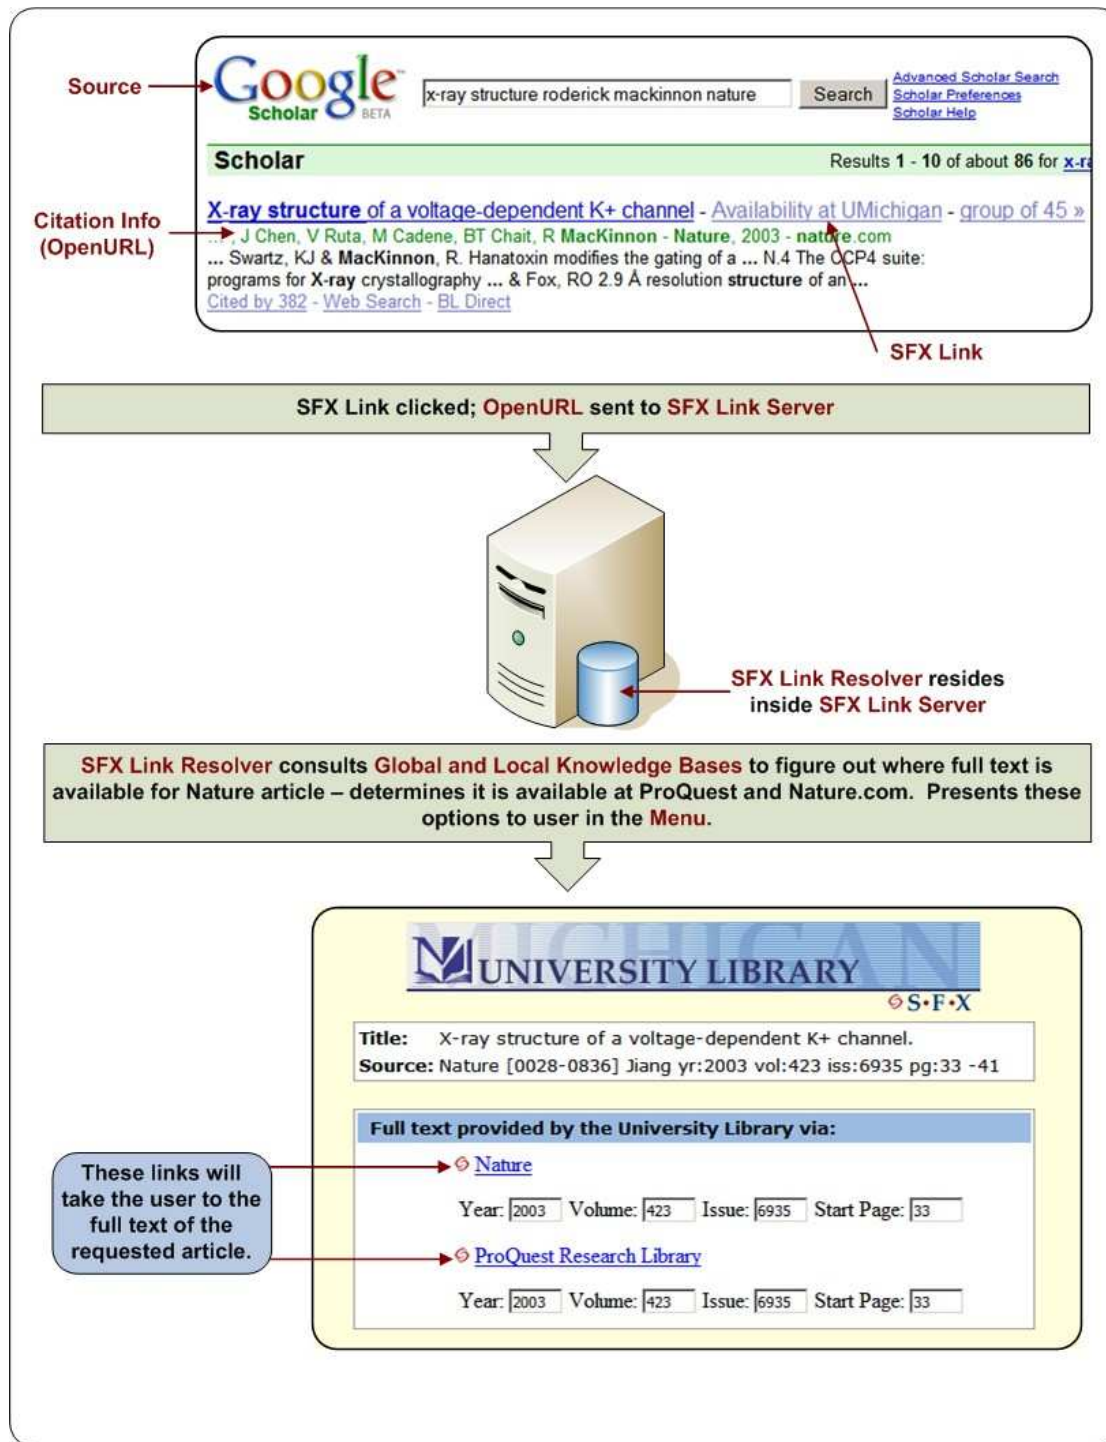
Source

Google Scholar BETA

x-ray structure roderick mackinnon nature

Search

Advanced Scholar Search
Scholar Preferences
Scholar Help

Scholar

Results 1 - 10 of about 86 for x-r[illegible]

Citation Info (OpenURL)

X-ray structure of a voltage-dependent K+ channel - Availability at UMichigan - group of 45 »
... J Chen, V Ruta, M Cadene, BT Chait, R MacKinnon - Nature, 2003 - nature.com
... Swartz, KJ & MacKinnon, R. Hanatoxin modifies the gating of a ... N.4 The CCP4 suite: programs for X-ray crystallography ... & Fox, RO 2.9 Å resolution structure of an ...
Cited by 382 - Web Search - BL Direct

SFX Link

SFX Link clicked; OpenURL sent to SFX Link Server

SFX Link Resolver resides inside SFX Link Server

SFX Link Resolver consults Global and Local Knowledge Bases to figure out where full text is available for Nature article – determines it is available at ProQuest and Nature.com. Presents these options to user in the Menu.

UNIVERSITY LIBRARY
S•F•X

Title: X-ray structure of a voltage-dependent K+ channel.
Source: Nature [0028-0836] Jiang yr:2003 vol:423 iss:6935 pg:33 -41

Full text provided by the University Library via:

Nature
Year: 2003 Volume: 423 Issue: 6935 Start Page: 33

ProQuest Research Library
Year: 2003 Volume: 423 Issue: 6935 Start Page: 33

These links will take the user to the full text of the requested article.